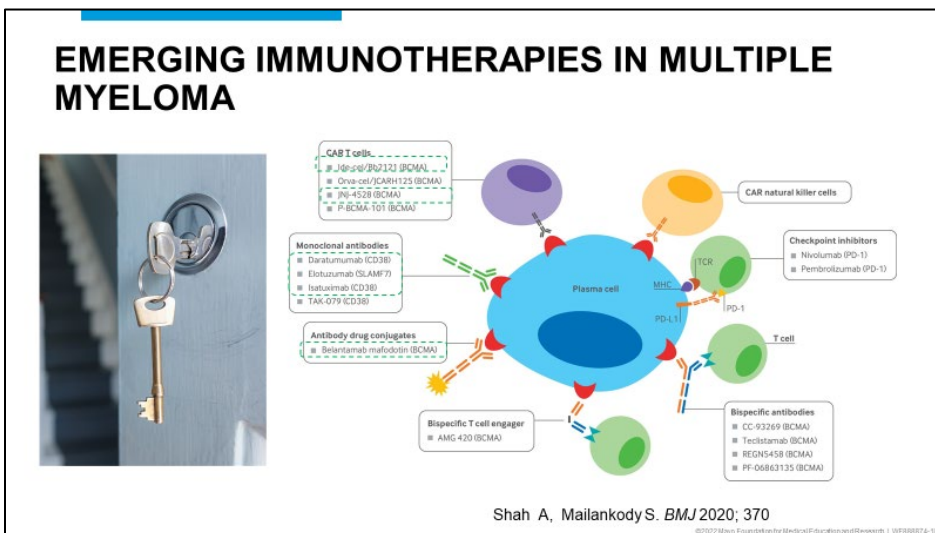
EMERGING IMMUNOTHERAPIES IN MULTIPLE MYELOMA

CAR T cells
Ide-cel/bb2121 (BCMA)
Orva-cel/JCARH125 (BCMA)
JNJ-4528 (BCMA)
P-BCMA-101 (BCMA)

CAR natural killer cells

Monoclonal antibodies
Daratumumab (CD38)
Elotuzumab (SLAMF7)
Isatuximab (CD38)
TAK-079 (CD38)

Checkpoint inhibitors
Nivolumab (PD-1)
Pembrolizumab (PD-1)

Plasma cell

MHC
TCR
PD-1
PD-L1

Antibody drug conjugates
Belantamab mafodotin (BCMA)

T cell

Bispecific T cell engager
AMG 420 (BCMA)

Bispecific antibodies
CC-93269 (BCMA)
Teclistamab (BCMA)
REGN5458 (BCMA)
PF-06863135 (BCMA)

Shah A, Mailankody S. *BMJ* 2020; 370

©2022 Mayo Foundation for Medical Education and Research | WF888874-1